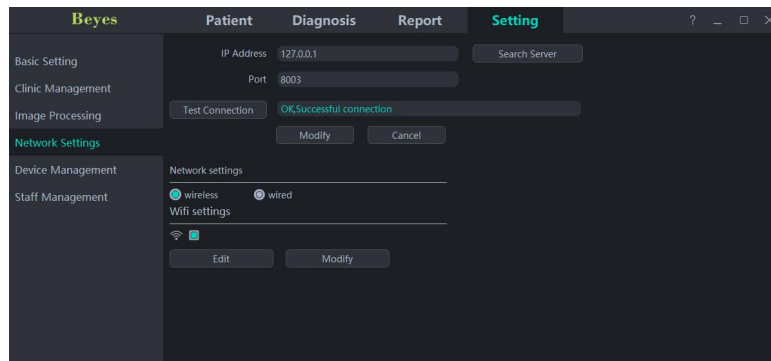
Beyes
Patient
Diagnosis
Report
Setting
? _ □ ×

Basic Setting
Clinic Management
Image Processing
Network Settings
Device Management
Staff Management

IP Address 127.0.0.1
Search Server
Port 8003
Test Connection
OK,Successful connection
Modify
Cancel

Network settings
wireless
wired
Wifi settings
Edit
Modify